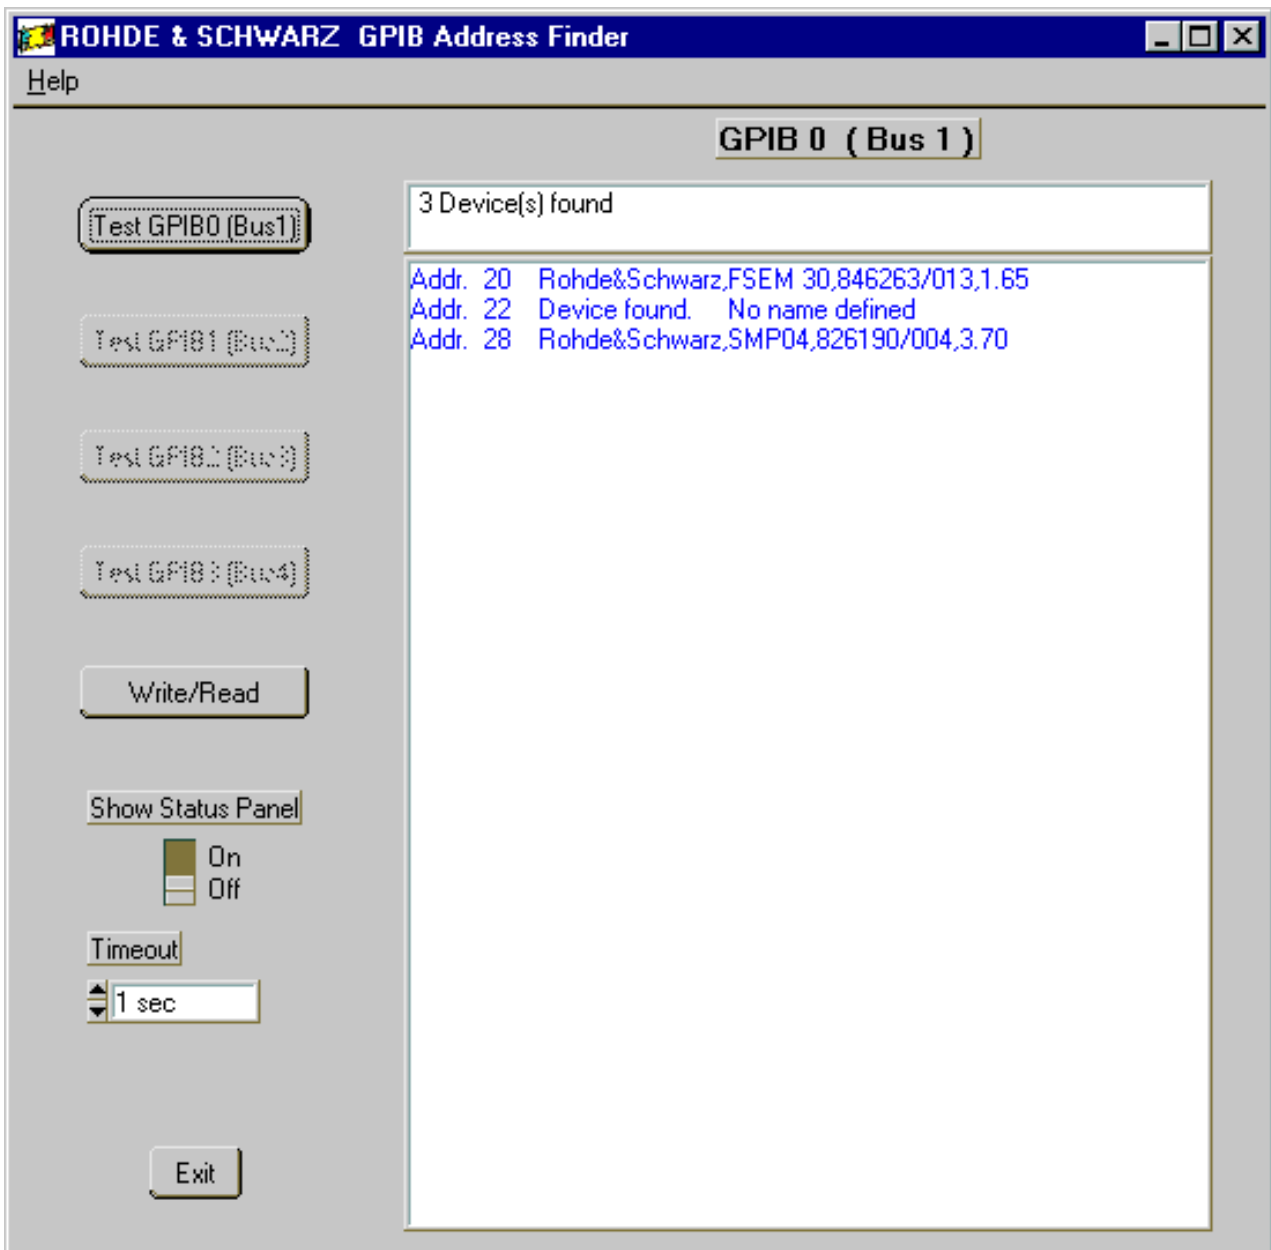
ROHDE & SCHWARZ GPIB Address Finder

Help

GPIB 0 ( Bus 1 )

Test GPIB0 (Bus1)

Test GPIB1 (Bus2)

Test GPIB2 (Bus3)

Test GPIB3 (Bus4)

Write/Read

Show Status Panel

On

Off

Timeout

1 sec

Exit

3 Device(s) found

Addr. 20 Rohde&Schwarz,FSEM 30,846263/013,1.65
Addr. 22 Device found. No name defined
Addr. 28 Rohde&Schwarz,SMP04,826190/004,3.70